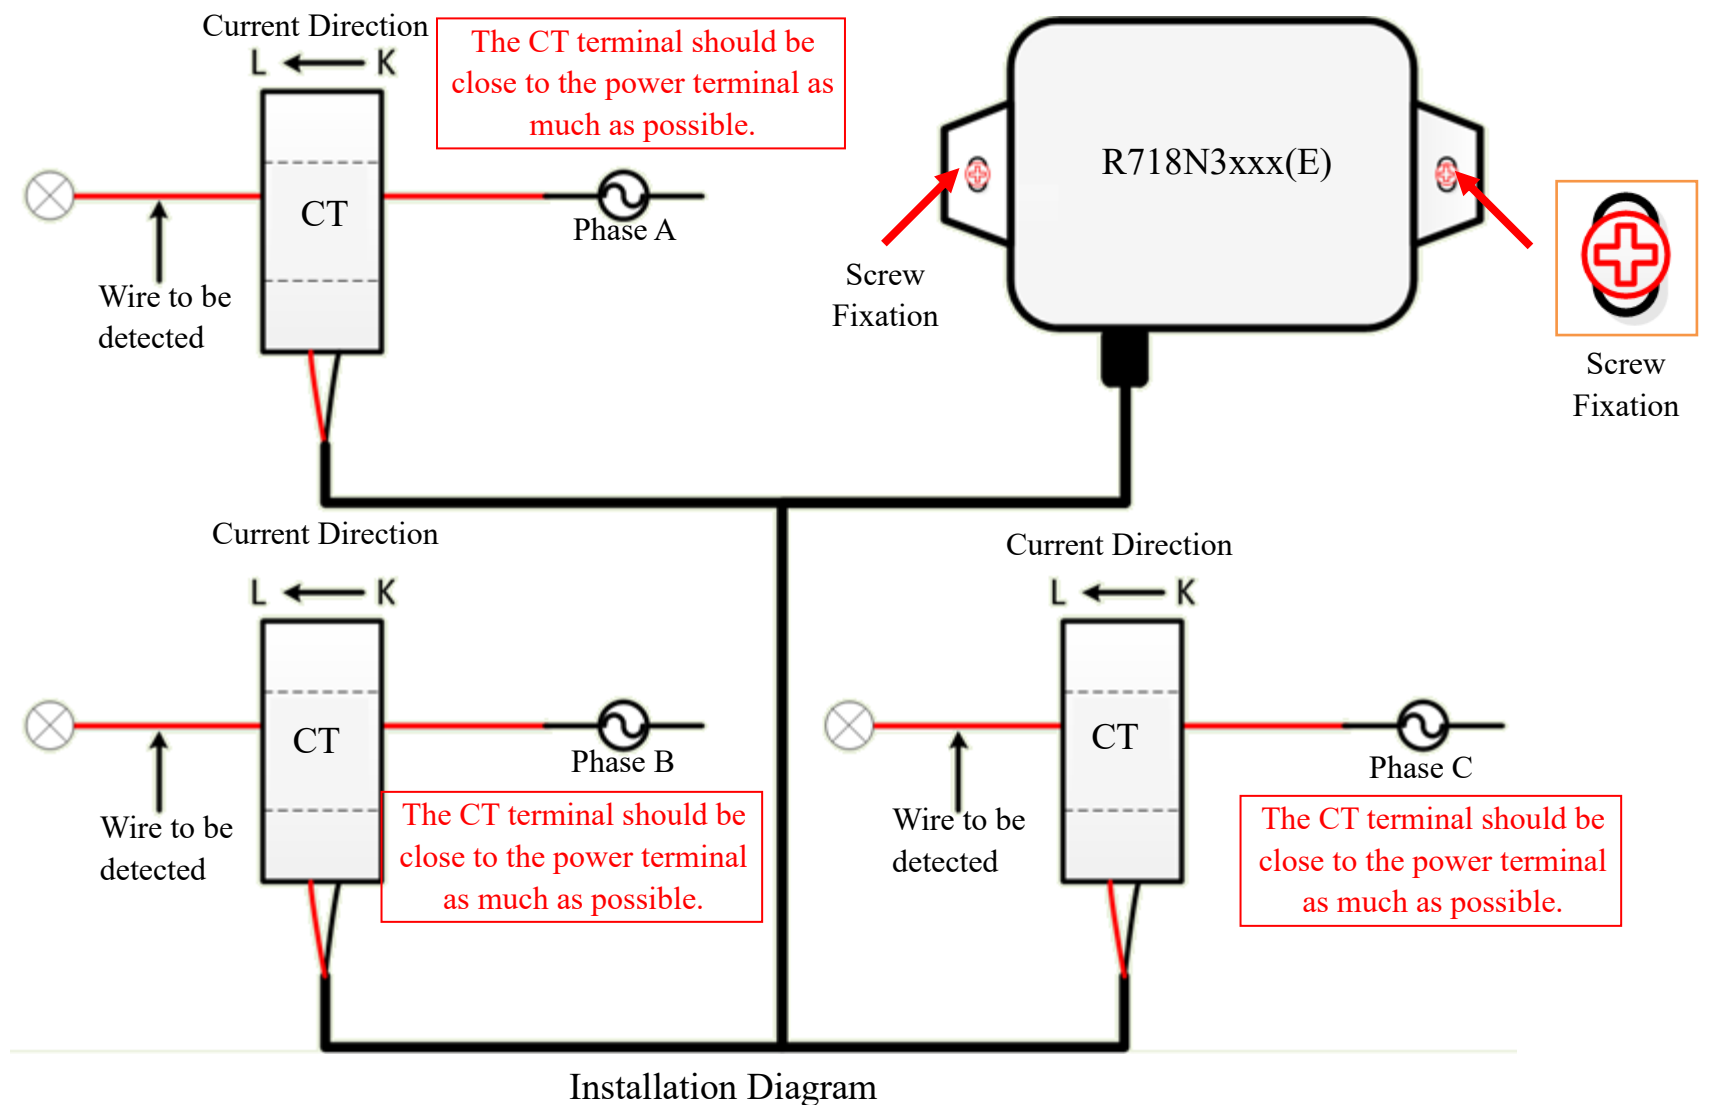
Current Direction
L K

The CT terminal should be close to the power terminal as much as possible.

R718N3xxx(E)

CT

Phase A

Wire to be detected

Screw Fixation

Screw Fixation

Current Direction
L K

Current Direction
L K

CT

Phase B

Wire to be detected

The CT terminal should be close to the power terminal as much as possible.

CT

Phase C

Wire to be detected

The CT terminal should be close to the power terminal as much as possible.

Installation Diagram